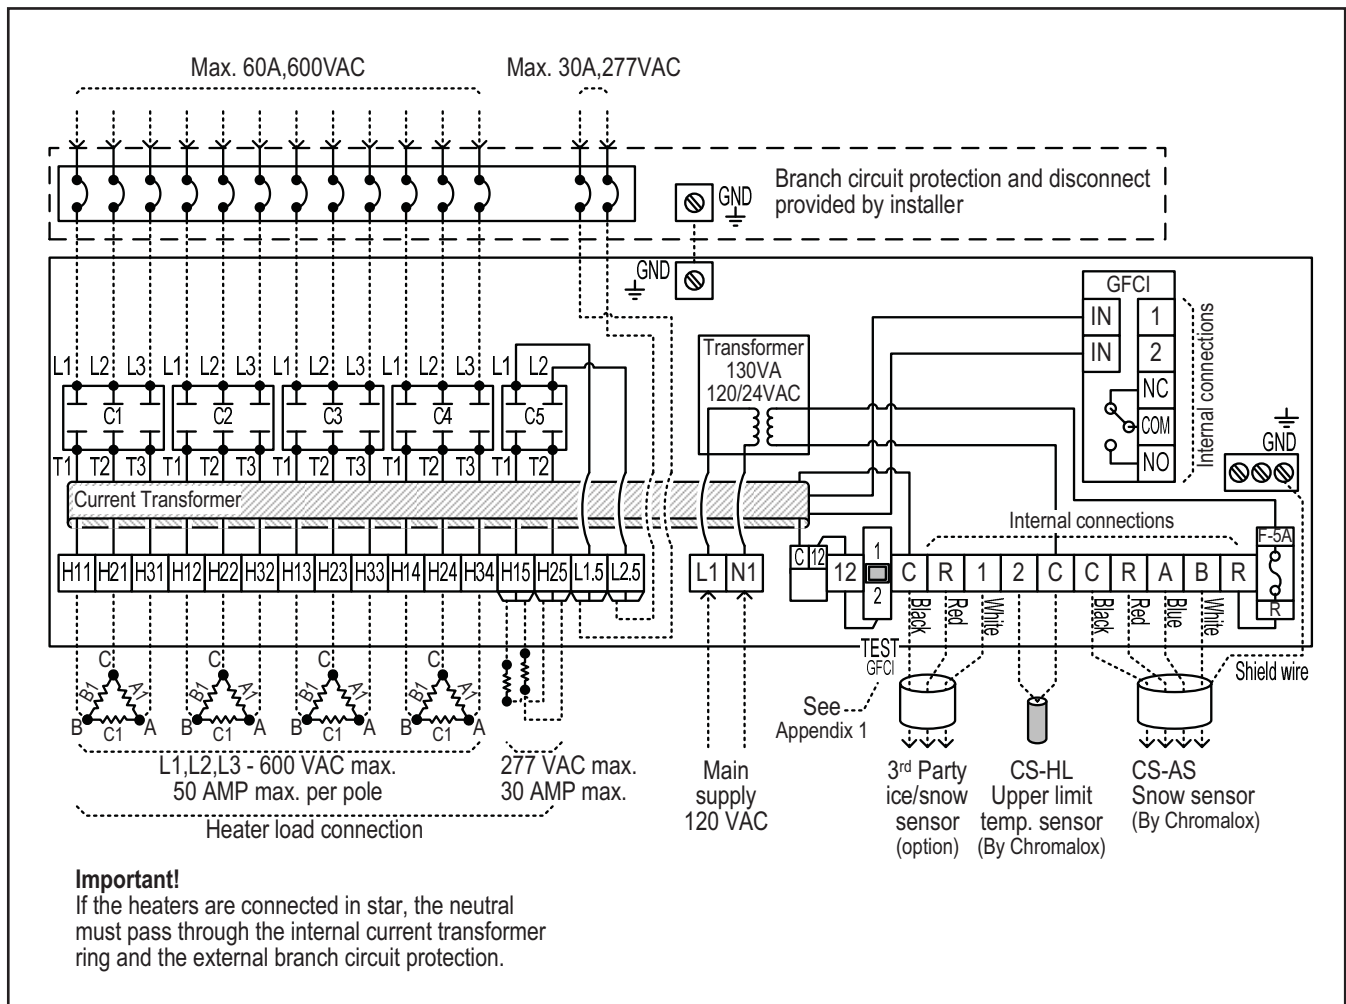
Max. 60A,600VAC

Max. 30A,277VAC

GND

Branch circuit protection and disconnect provided by installer

GND

GFCI

IN 1

IN 2

NC

COM

NO

Internal connections

GND

Transformer 130VA 120/24VAC

L1 L2 L3 L1 L2 L3 L1 L2 L3 L1 L2 L3 L1 L2

C1 C2 C3 C4 C5

T1 T2 T3 T1 T2 T3 T1 T2 T3 T1 T2 T3 T1 T2

Current Transformer

Internal connections

F-5A

| H11 | H21 | H31 | H12 | H22 | H32 | H13 | H23 | H33 | H14 | H24 | H34 | H15 | H25 | L1.5 | L2.5 | L1 | N1 | C | 12 | 12 | 1 | 2 | C | R | 1 | 2 | C | C | R | A | B | R | R |
|---|---|---|---|---|---|---|---|---|---|---|---|---|---|---|---|---|---|---|---|---|---|---|---|---|---|---|---|---|---|---|---|---|---|

TEST GFCI

Black Red White

Black Red Blue White

Shield wire

C B1 A1 B C1 A

C B1 A1 B C1 A

C B1 A1 B C1 A

C B1 A1 B C1 A

See Appendix 1

L1,L2,L3 - 600 VAC max. 50 AMP max. per pole

277 VAC max. 30 AMP max.

Heater load connection

Main supply 120 VAC

3rd Party ice/snow sensor (option)

CS-HL Upper limit temp. sensor (By Chromalox)

CS-AS Snow sensor (By Chromalox)

Important!
If the heaters are connected in star, the neutral must pass through the internal current transformer ring and the external branch circuit protection.